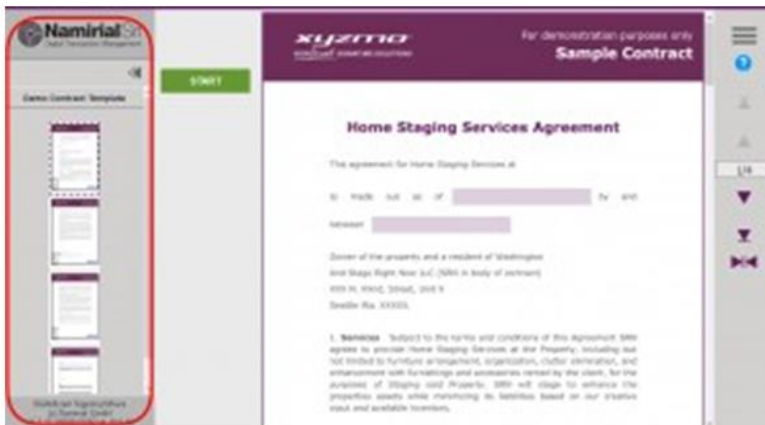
Namirial SIGN
Digital Transaction Management

Demo Contract Template

START

xyzmo
For demonstration purposes only
Sample Contract

Home Staging Services Agreement

This agreement for Home Staging Services at

is made out as of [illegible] by and

between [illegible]

Owner of the property and a resident of Washington
And Stage Right Now LLC (SRN in body of contract)
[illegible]
Seattle Wa. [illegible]

1. Services Subject to the terms and conditions of this Agreement SRN agrees to provide Home Staging Services at the Property, including but not limited to furniture arrangement, organization, clutter elimination, and enhancement with furnishings and accessories rented by the client, for the purposes of Staging said Property. SRN will stage to enhance the properties assets while minimizing its liabilities based on our creative input and available inventory.

1/4

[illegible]